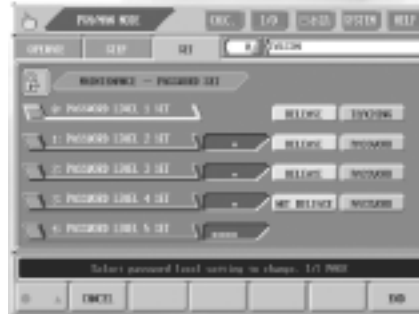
PSS/MAN MODE
EXEC. I/O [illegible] SYSTEM HELP
OPERATE SETUP SET 0 SYSTEM
MAINTENANCE — PASSWORD SET
0: PASSWORD LEVEL 1 SET RELEASE TEACHING
1: PASSWORD LEVEL 2 SET RELEASE PASSWORD
2: PASSWORD LEVEL 3 SET RELEASE PASSWORD
3: PASSWORD LEVEL 4 SET NOT RELEASE PASSWORD
4: PASSWORD LEVEL 5 SET ****
Select password level setting to change. 1/1 PAGE
CANCEL END